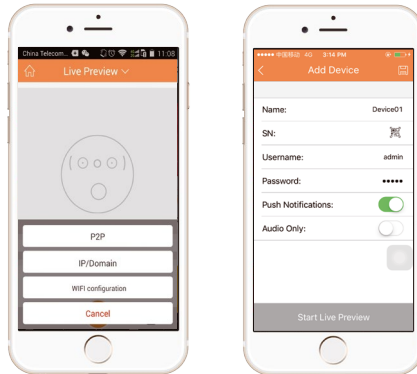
China Telecom 11:08

Live Preview

P2P

IP/Domain

WIFI configuration

Cancel

中国移动 4G 3:14 PM

Add Device

Name: Device01

SN:

Username: admin

Password: •••••

Push Notifications:

Audio Only:

Start Live Preview